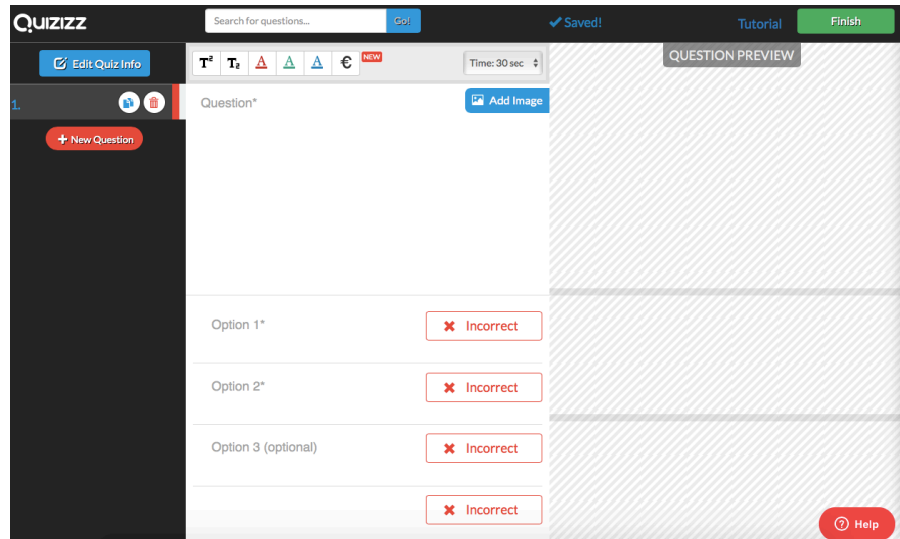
Quizizz

Search for questions...

Go!

Saved!

Tutorial

Finish

Edit Quiz Info

QUESTION PREVIEW

$T^2$ $T_2$ A A A €

NEW

Time: 30 sec

1.

New Question

Question*

Add Image

Option 1*

Incorrect

Option 2*

Incorrect

Option 3 (optional)

Incorrect

Incorrect

Help